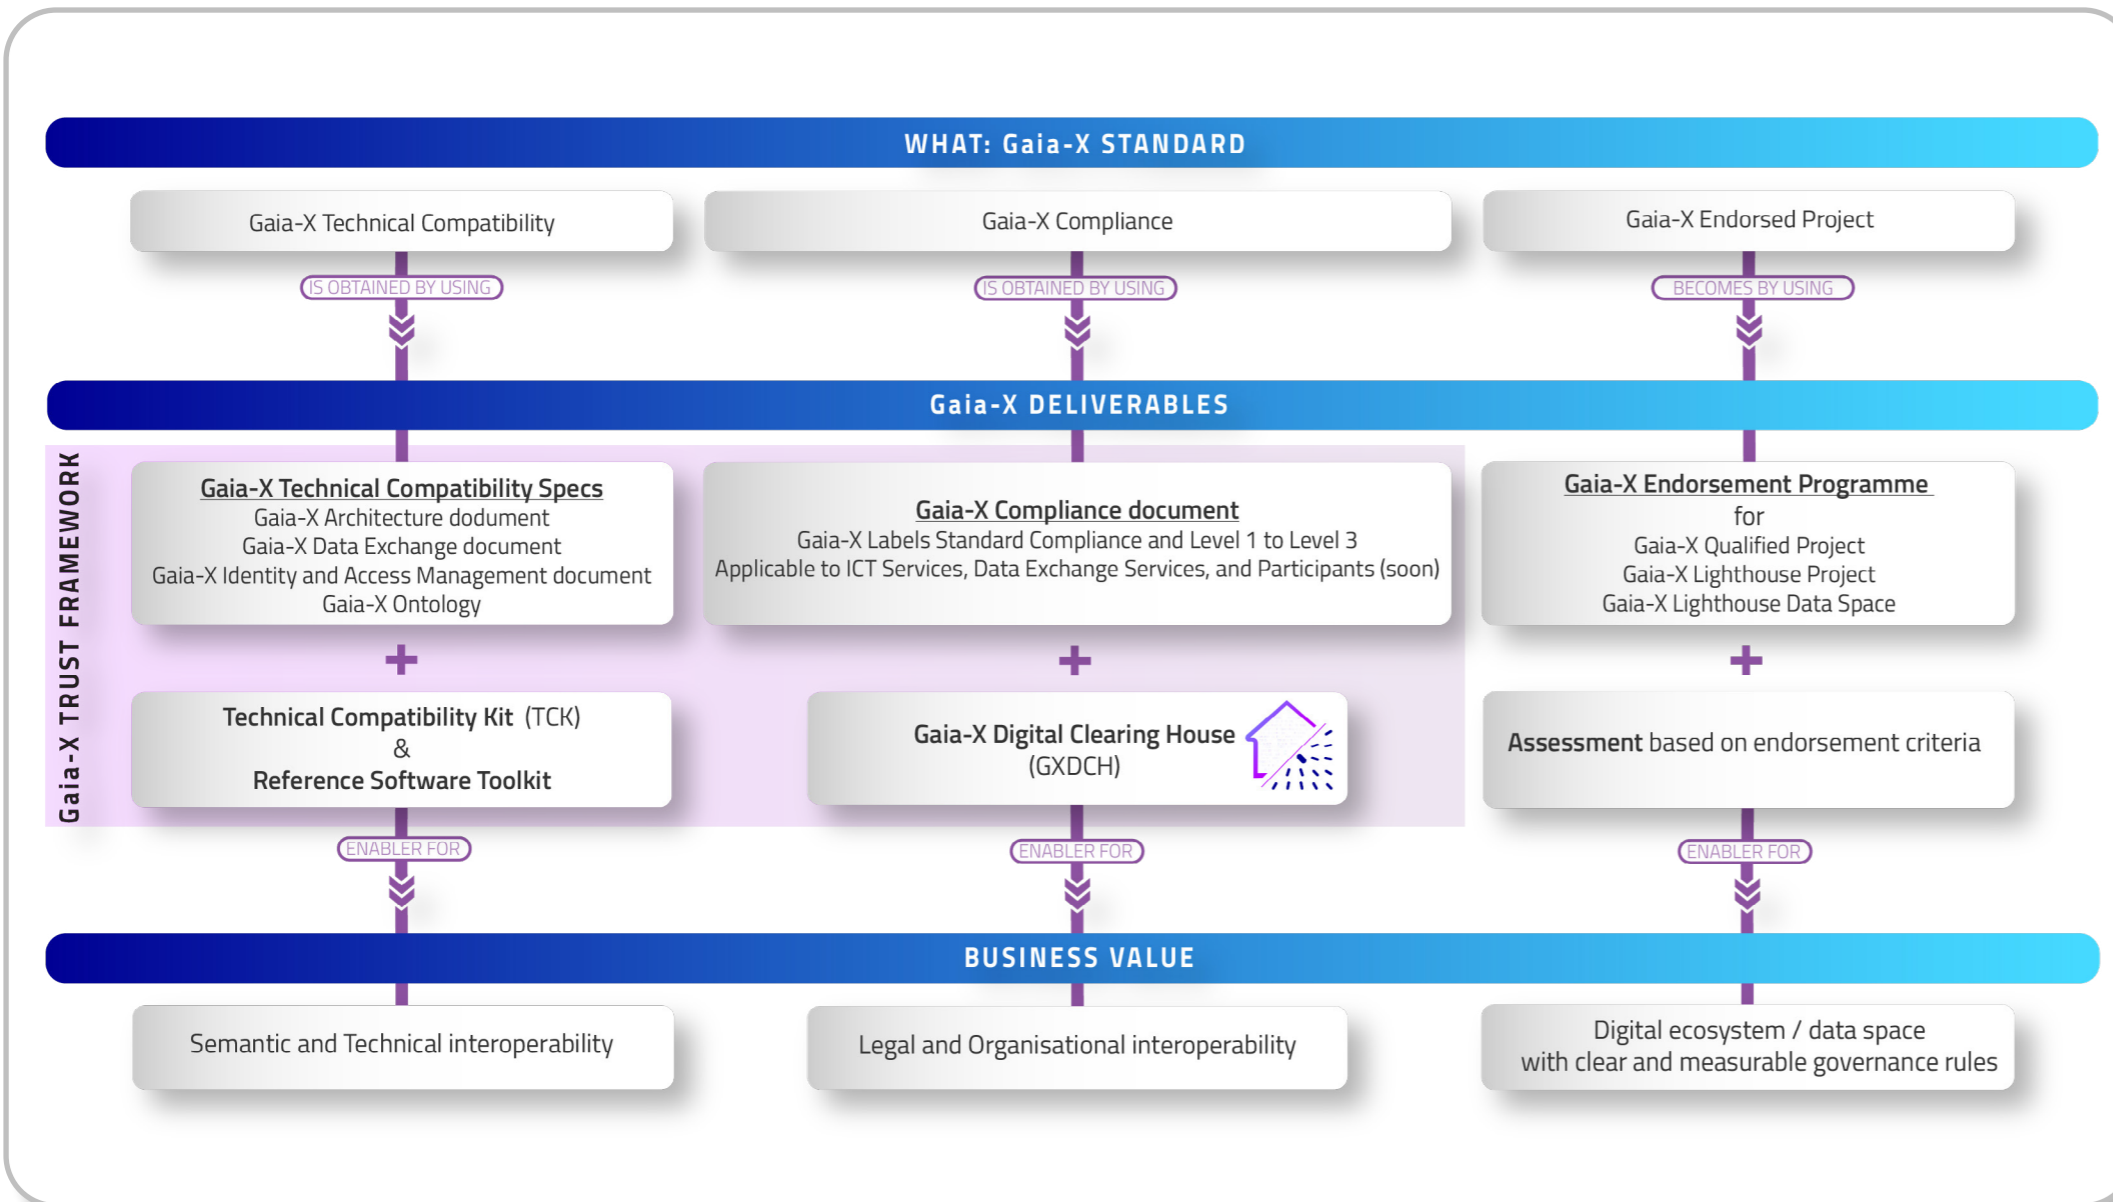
WHAT: Gaia-X STANDARD

Gaia-X Technical Compatibility

Gaia-X Compliance

Gaia-X Endorsed Project

IS OBTAINED BY USING

IS OBTAINED BY USING

BECOMES BY USING

Gaia-X DELIVERABLES

Gaia-X TRUST FRAMEWORK

Gaia-X Technical Compatibility Specs
Gaia-X Architecture dodument
Gaia-X Data Exchange document
Gaia-X Identity and Access Management document
Gaia-X Ontology

Gaia-X Compliance document
Gaia-X Labels Standard Compliance and Level 1 to Level 3
Applicable to ICT Services, Data Exchange Services, and Participants (soon)

Gaia-X Endorsement Programme
for
Gaia-X Qualified Project
Gaia-X Lighthouse Project
Gaia-X Lighthouse Data Space

+

+

+

Technical Compatibility Kit (TCK)
&
Reference Software Toolkit

Gaia-X Digital Clearing House
(GXDCH)

Assessment based on endorsement criteria

ENABLER FOR

ENABLER FOR

ENABLER FOR

BUSINESS VALUE

Semantic and Technical interoperability

Legal and Organisational interoperability

Digital ecosystem / data space
with clear and measurable governance rules